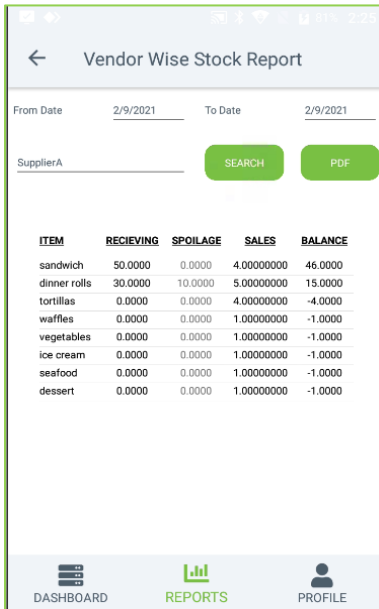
81% 2:25

Vendor Wise Stock Report

From Date 2/9/2021 To Date 2/9/2021

SupplierA

SEARCH

PDF

| ITEM | RECIEVING | SPOILAGE | SALES | BALANCE |
|---|---|---|---|---|
| sandwich | 50.0000 | 0.0000 | 4.00000000 | 46.0000 |
| dinner rolls | 30.0000 | 10.0000 | 5.00000000 | 15.0000 |
| tortillas | 0.0000 | 0.0000 | 4.00000000 | -4.0000 |
| waffles | 0.0000 | 0.0000 | 1.00000000 | -1.0000 |
| vegetables | 0.0000 | 0.0000 | 1.00000000 | -1.0000 |
| ice cream | 0.0000 | 0.0000 | 1.00000000 | -1.0000 |
| seafood | 0.0000 | 0.0000 | 1.00000000 | -1.0000 |
| dessert | 0.0000 | 0.0000 | 1.00000000 | -1.0000 |

DASHBOARD REPORTS PROFILE